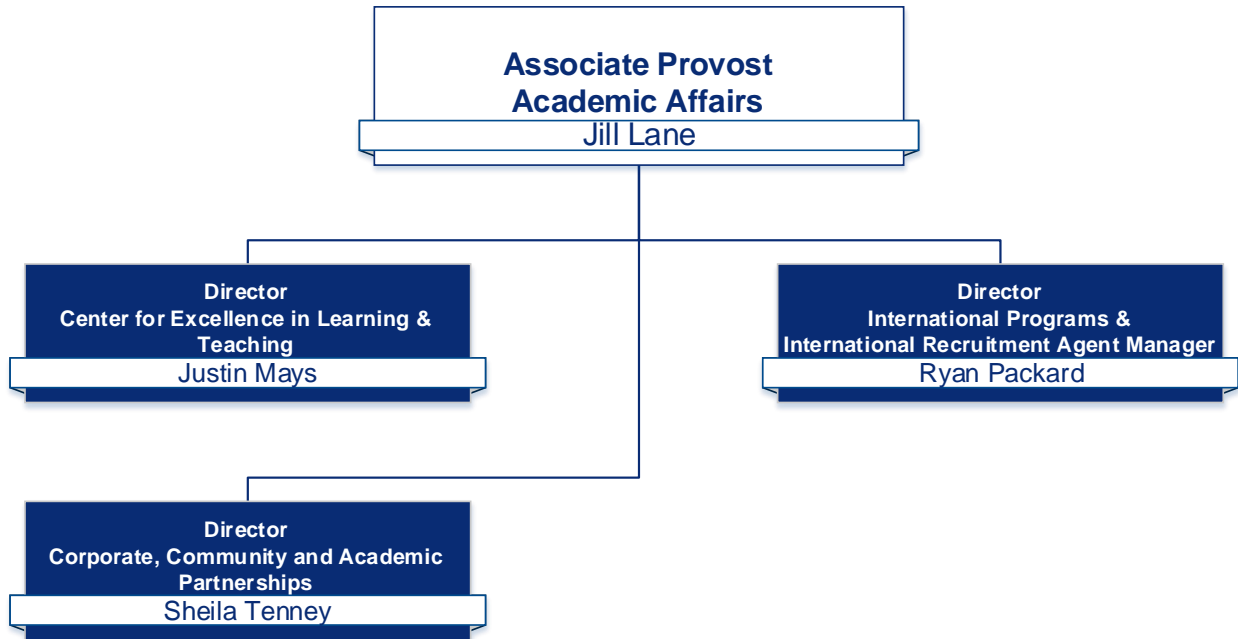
Associate Provost
Academic Affairs
Jill Lane

Director
Center for Excellence in Learning & Teaching
Justin Mays

Director
International Programs &
International Recruitment Agent Manager
Ryan Packard

Director
Corporate, Community and Academic Partnerships
Sheila Tenney